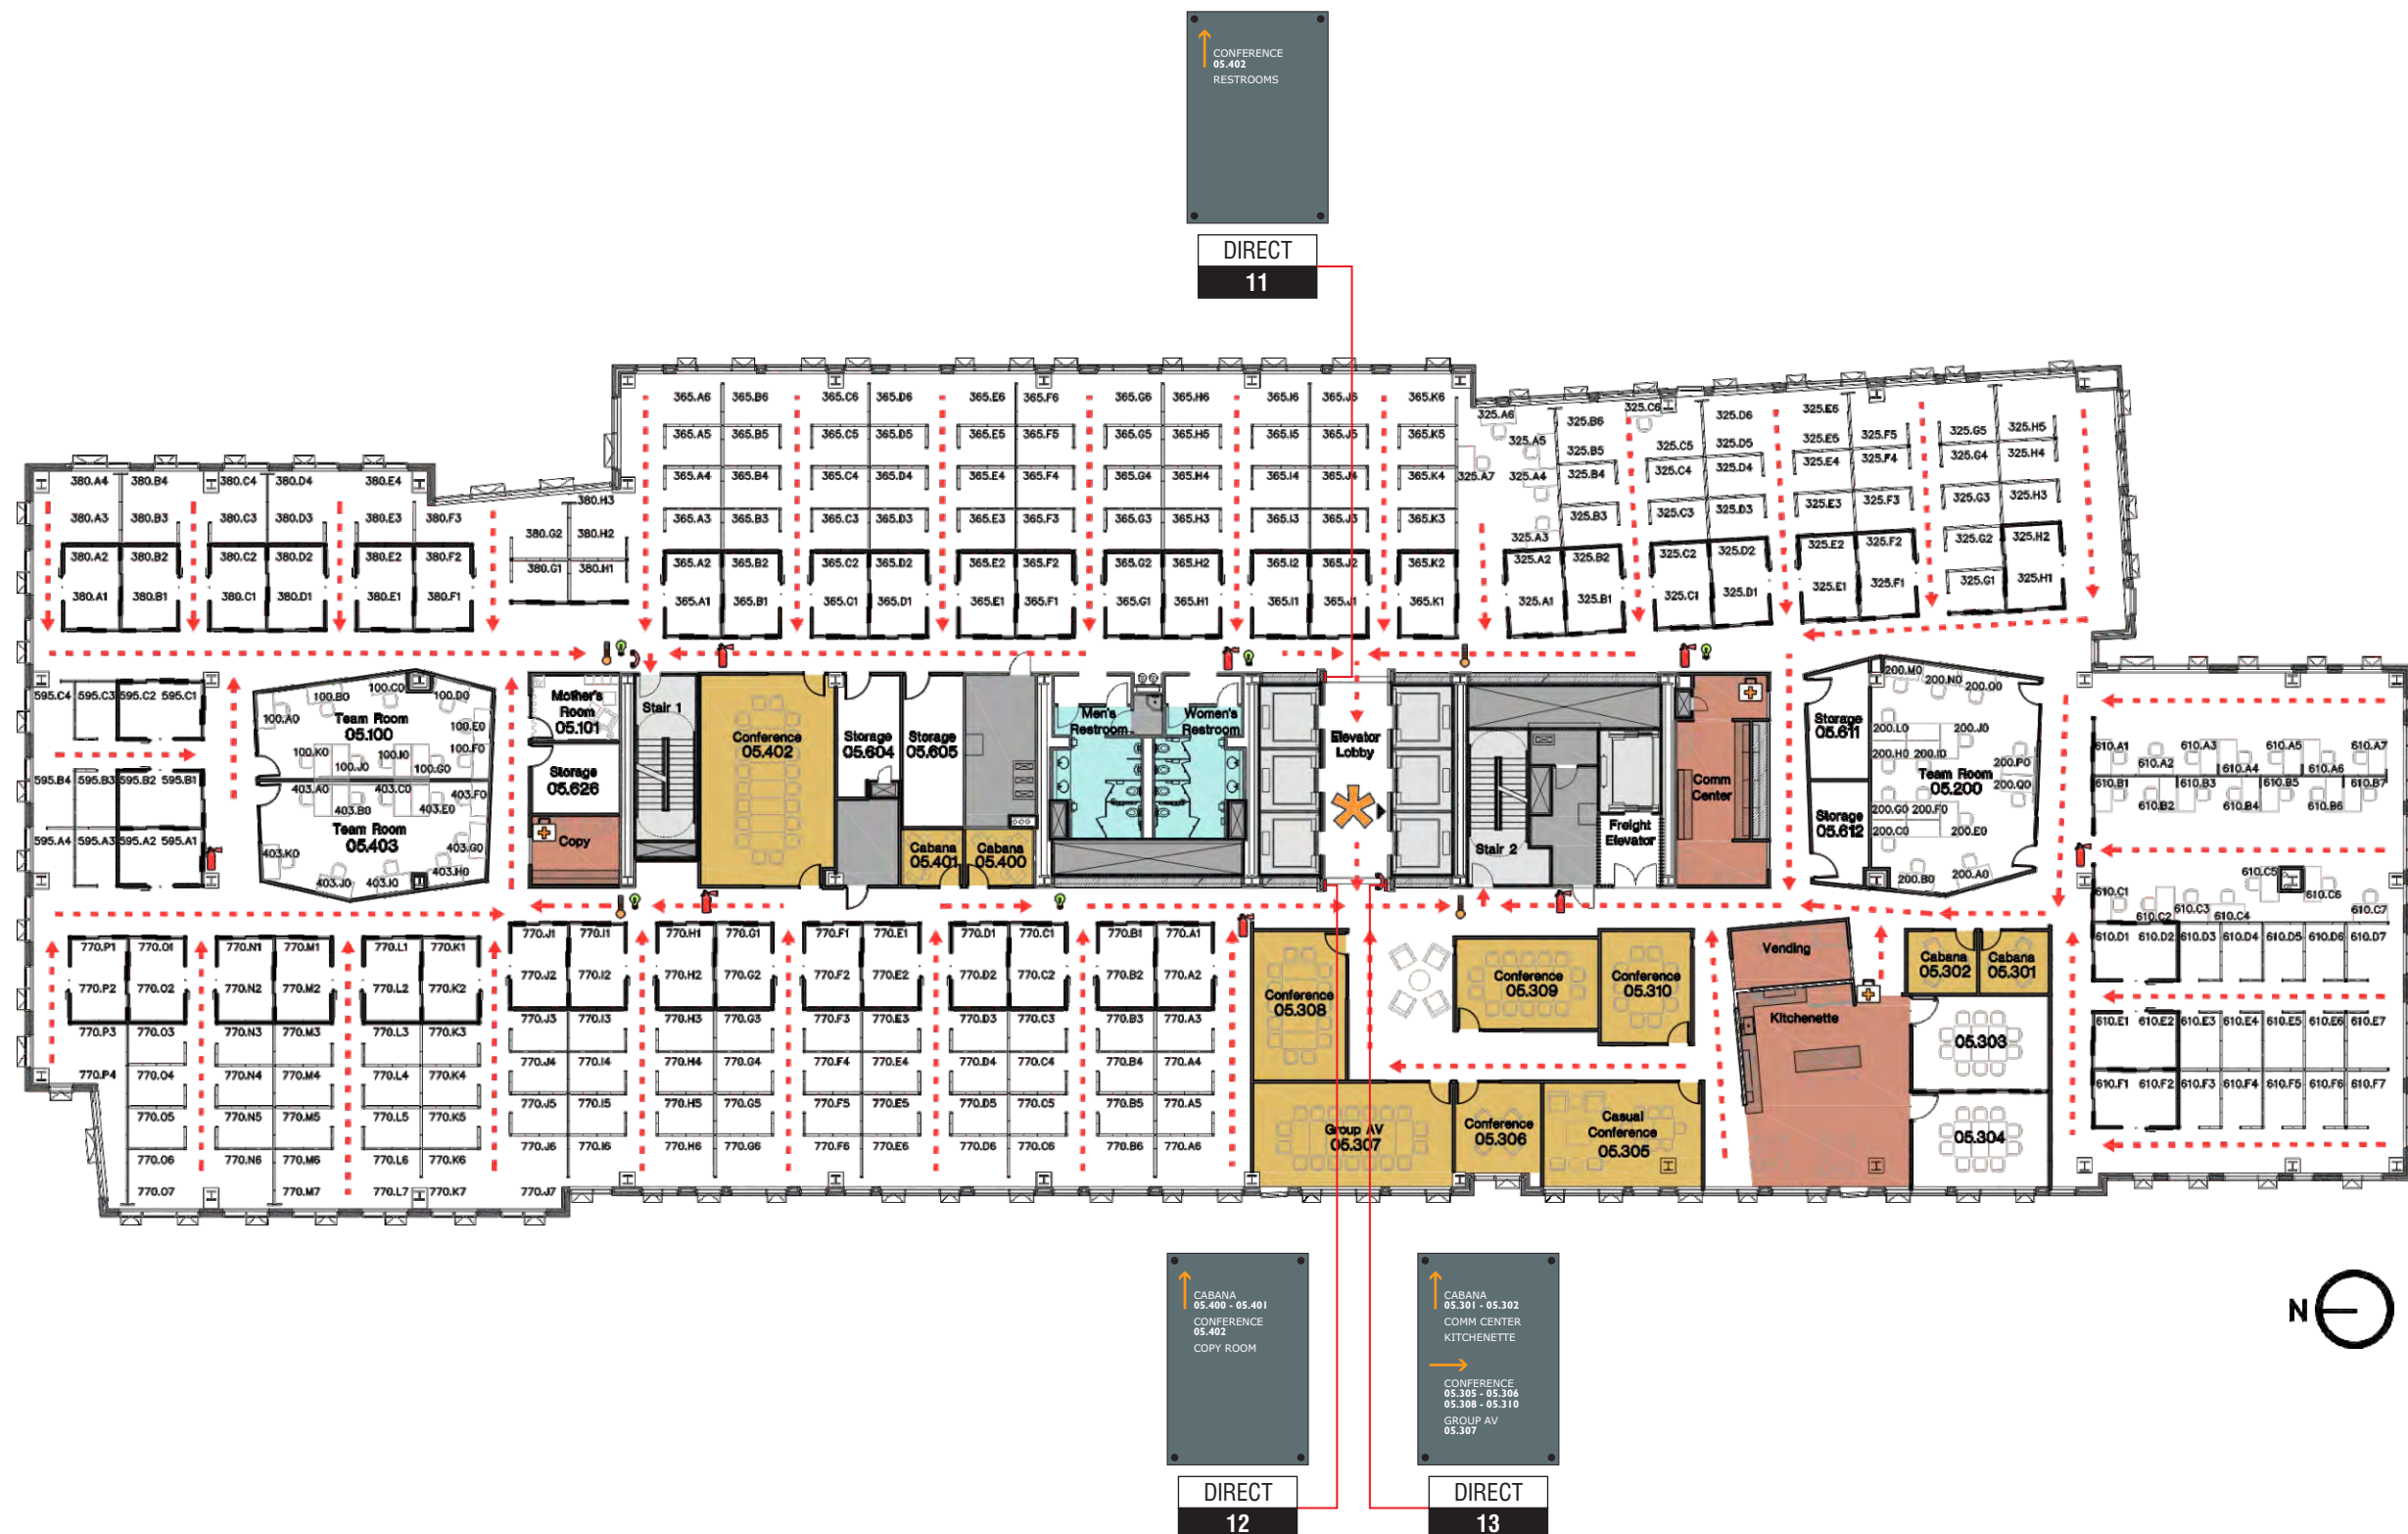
CONFERENCE
05.402
RESTROOMS

DIRECT
11

380.A4 380.B4 380.C4 380.D4 380.E4
380.A3 380.B3 380.C3 380.D3 380.E3 380.F3
380.A2 380.B2 380.C2 380.D2 380.E2 380.F2
380.A1 380.B1 380.C1 380.D1 380.E1 380.F1
380.H3 380.G2 380.H2 380.G1 380.H1

365.A6 365.B6 365.C6 365.D6 365.E6 365.F6 365.G6 365.H6 365.I6 365.J6 365.K6
365.A5 365.B5 365.C5 365.D5 365.E5 365.F5 365.G5 365.H5 365.I5 365.J5 365.K5
365.A4 365.B4 365.C4 365.D4 365.E4 365.F4 365.G4 365.H4 365.I4 365.J4 365.K4
365.A3 365.B3 365.C3 365.D3 365.E3 365.F3 365.G3 365.H3 365.I3 365.J3 365.K3
365.A2 365.B2 365.C2 365.D2 365.E2 365.F2 365.G2 365.H2 365.I2 365.J2 365.K2
365.A1 365.B1 365.C1 365.D1 365.E1 365.F1 365.G1 365.H1 365.I1 365.J1 365.K1

325.A6 325.B6 325.C6 325.D6 325.E6
325.A5 325.B5 325.C5 325.D5 325.E5 325.F5 325.G5 325.H5
325.A7 325.A4 325.B4 325.C4 325.D4 325.E4 325.F4 325.G4 325.H4
325.B3 325.C3 325.D3 325.E3 325.F3 325.G3 325.H3
325.A3 325.A2 325.B2 325.C2 325.D2 325.E2 325.F2 325.G2 325.H2
325.A1 325.B1 325.C1 325.D1 325.E1 325.F1 325.G1 325.H1

595.C4 595.C3 595.C2 595.C1
595.B4 595.B3 595.B2 595.B1
595.A4 595.A3 595.A2 595.A1

100.B0 100.C0 100.D0 100.A0 Team Room 05.100 100.E0 100.K0 100.J0 100.I0 100.F0 100.G0
403.A0 403.C0 403.F0 403.B0 403.E0 Team Room 05.403 403.K0 403.G0 403.J0 403.I0 403.H0

Mother's Room 05.101
Storage 05.626
Copy
Stair 1
Conference 05.402
Storage 05.604
Storage 05.605
Cabana 05.401
Cabana 05.400
Men's Restroom
Women's Restroom
Elevator Lobby
Stair 2
Freight Elevator
Comm Center

Storage 05.611
Storage 05.612
200.M0 200.N0 200.00 200.L0 200.J0 200.H0 200.I0 Team Room 05.200 200.P0 200.Q0 200.G0 200.F0 200.C0 200.E0 200.B0 200.A0

610.A1 610.A2 610.A3 610.A4 610.A5 610.A6 610.A7
610.B1 610.B2 610.B3 610.B4 610.B5 610.B6 610.B7
610.C1 610.C2 610.C3 610.C4 610.C5 610.C6 610.C7
610.D1 610.D2 610.D3 610.D4 610.D5 610.D6 610.D7
610.E1 610.E2 610.E3 610.E4 610.E5 610.E6 610.E7
610.F1 610.F2 610.F3 610.F4 610.F5 610.F6 610.F7

770.P1 770.01 770.N1 770.M1 770.L1 770.K1 770.J1 770.I1 770.H1 770.G1 770.F1 770.E1 770.D1 770.C1 770.B1 770.A1
770.P2 770.02 770.N2 770.M2 770.L2 770.K2 770.J2 770.I2 770.H2 770.G2 770.F2 770.E2 770.D2 770.C2 770.B2 770.A2
770.P3 770.03 770.N3 770.M3 770.L3 770.K3 770.J3 770.I3 770.H3 770.G3 770.F3 770.E3 770.D3 770.C3 770.B3 770.A3
770.P4 770.04 770.N4 770.M4 770.L4 770.K4 770.J4 770.I4 770.H4 770.G4 770.F4 770.E4 770.D4 770.C4 770.B4 770.A4
770.05 770.N5 770.M5 770.L5 770.K5 770.J5 770.I5 770.H5 770.G5 770.F5 770.E5 770.D5 770.C5 770.B5 770.A5
770.06 770.N6 770.M6 770.L6 770.K6 770.J6 770.I6 770.H6 770.G6 770.F6 770.E6 770.D6 770.C6 770.B6 770.A6
770.07 770.M7 770.L7 770.K7 770.J7

Conference 05.308
Conference 05.309
Conference 05.310
Group AV 05.307
Conference 05.306
Casual Conference 05.305
Vending
Kitchenette
Cabana 05.302
Cabana 05.301
05.303
05.304

CABANA
05.400 - 05.401
CONFERENCE
05.402
COPY ROOM

DIRECT
12

CABANA
05.301 - 05.302
COMM CENTER
KITCHENETTE
CONFERENCE
05.305 - 05.306
05.308 - 05.310
GROUP AV
05.307

DIRECT
13

N